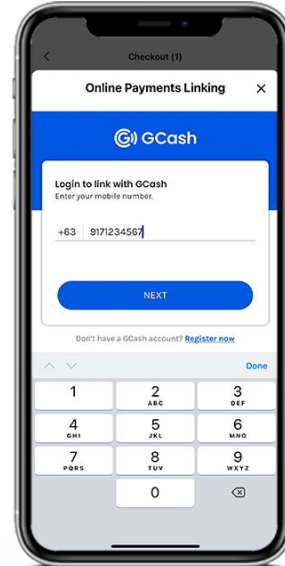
Checkout (1)

Online Payments Linking

GCash

Login to link with GCash
Enter your mobile number.

+63 9171234567

NEXT

Don't have a GCash account? Register now

Done

1
2 ABC
3 DEF
4 GHI
5 JKL
6 MNO
7 PQRS
8 TUV
9 WXYZ
0